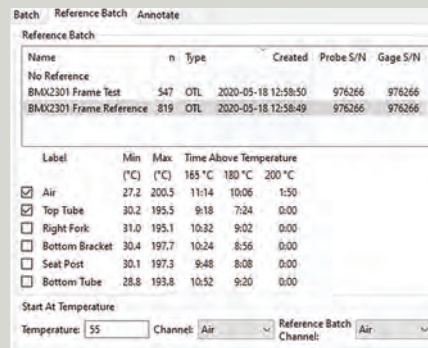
Batch | Reference Batch | Annotate

Reference Batch

| Name | n | Type | Created | Probe S/N | Gage S/N |
|---|---|---|---|---|---|
| No Reference | | | | | |
| BMX2301 Frame Test | 547 | OTL | 2020-05-18 12:58:50 | 976266 | 976266 |
| BMX2301 Frame Reference | 819 | OTL | 2020-05-18 12:58:49 | 976266 | 976266 |

| Label | Min (°C) | Max (°C) | Time Above Temperature 165 °C | 180 °C | 200 °C |
|---|---|---|---|---|---|
| ☑ Air | 27.2 | 200.5 | 11:14 | 10:06 | 1:50 |
| ☑ Top Tube | 30.2 | 195.5 | 9:18 | 7:24 | 0:00 |
| ☐ Right Fork | 31.0 | 195.1 | 10:32 | 9:02 | 0:00 |
| ☐ Bottom Bracket | 30.4 | 197.7 | 10:24 | 8:56 | 0:00 |
| ☐ Seat Post | 30.1 | 197.3 | 9:48 | 8:08 | 0:00 |
| ☐ Bottom Tube | 28.8 | 193.8 | 10:52 | 9:20 | 0:00 |

Start At Temperature

Temperature: 55 Channel: Air Reference Batch Channel: Air